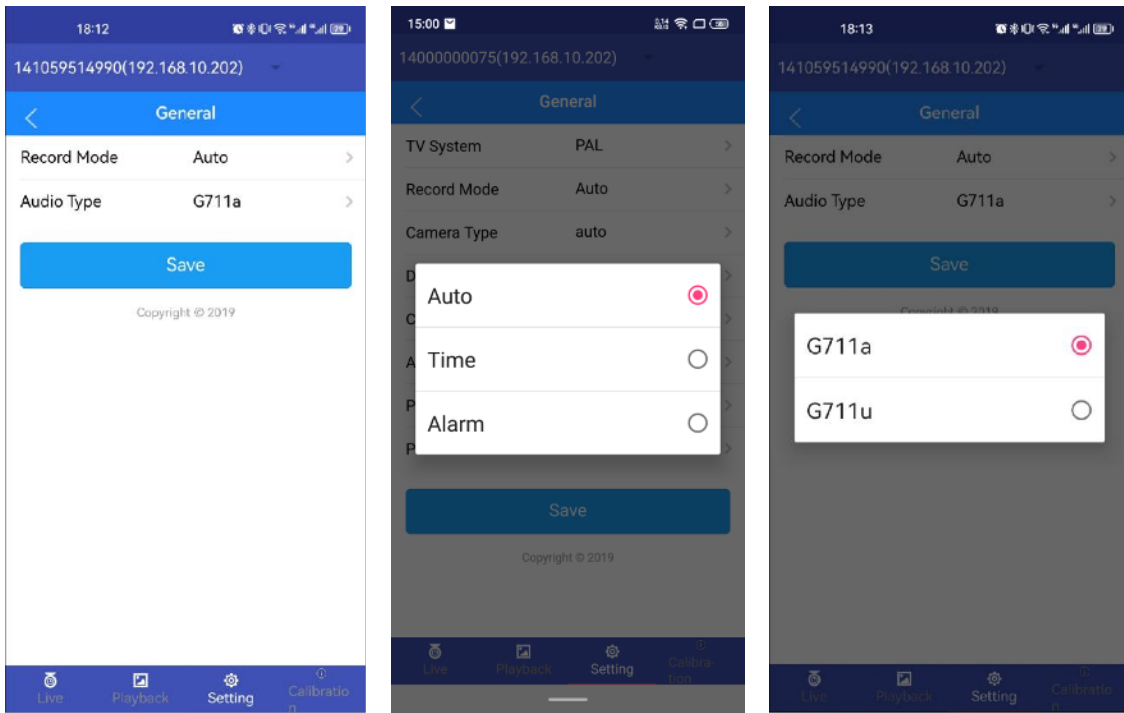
18:12

141059514990(192.168.10.202)

General

Record Mode Auto

Audio Type G711a

Save

Copyright © 2019

Live Playback Setting Calibration

15:00

14000000075(192.168.10.202)

General

TV System PAL

Record Mode Auto

Camera Type auto

D

C

A

P

P

Auto

Time

Alarm

Save

Copyright © 2019

Live Playback Setting Calibration

18:13

141059514990(192.168.10.202)

General

Record Mode Auto

Audio Type G711a

Save

Copyright © 2019

G711a

G711u

Live Playback Setting Calibration